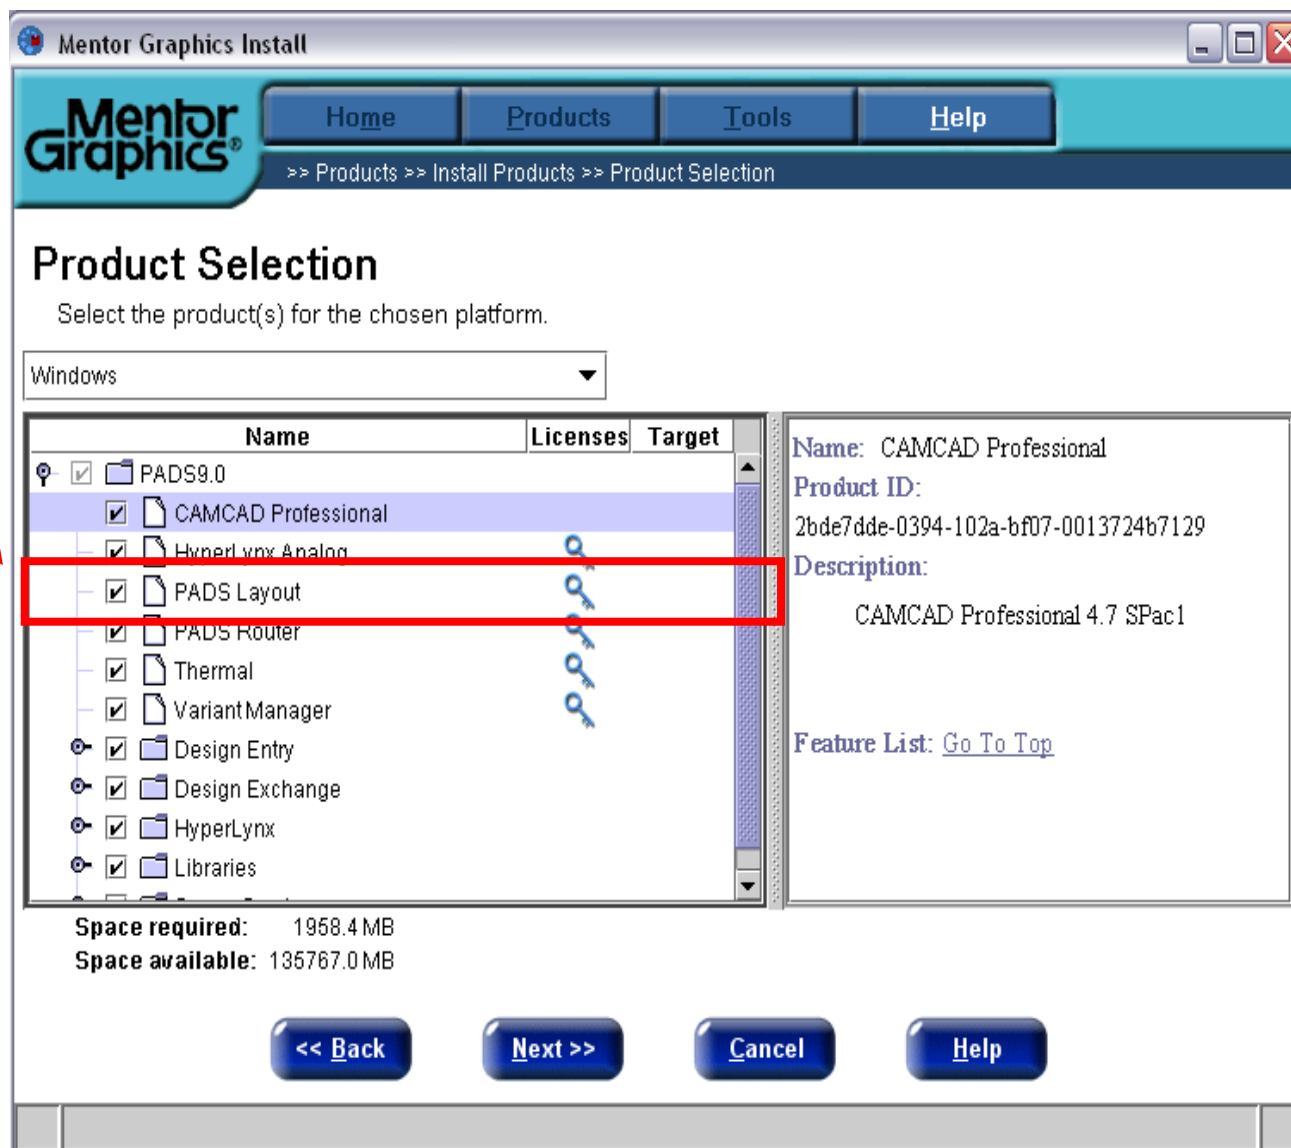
Mentor Graphics Install

Mentor Graphics®

Home | Products | Tools | Help

>> Products >> Install Products >> Product Selection

Product Selection

Select the product(s) for the chosen platform.

Windows

| Name | Licenses | Target |
|---|---|---|
| PADS9.0 | | |
| CAMCAD Professional | | |
| HyperLynx Analog | | |
| PADS Layout | | |
| PADS Router | | |
| Thermal | | |
| Variant Manager | | |
| Design Entry | | |
| Design Exchange | | |
| HyperLynx | | |
| Libraries | | |

Name: CAMCAD Professional

Product ID:

2bde7dde-0394-102a-bf07-0013724b7129

Description:

CAMCAD Professional 4.7 SPac1

Feature List: Go To Top

Space required: 1958.4 MB

Space available: 135767.0 MB

<< Back | Next >> | Cancel | Help